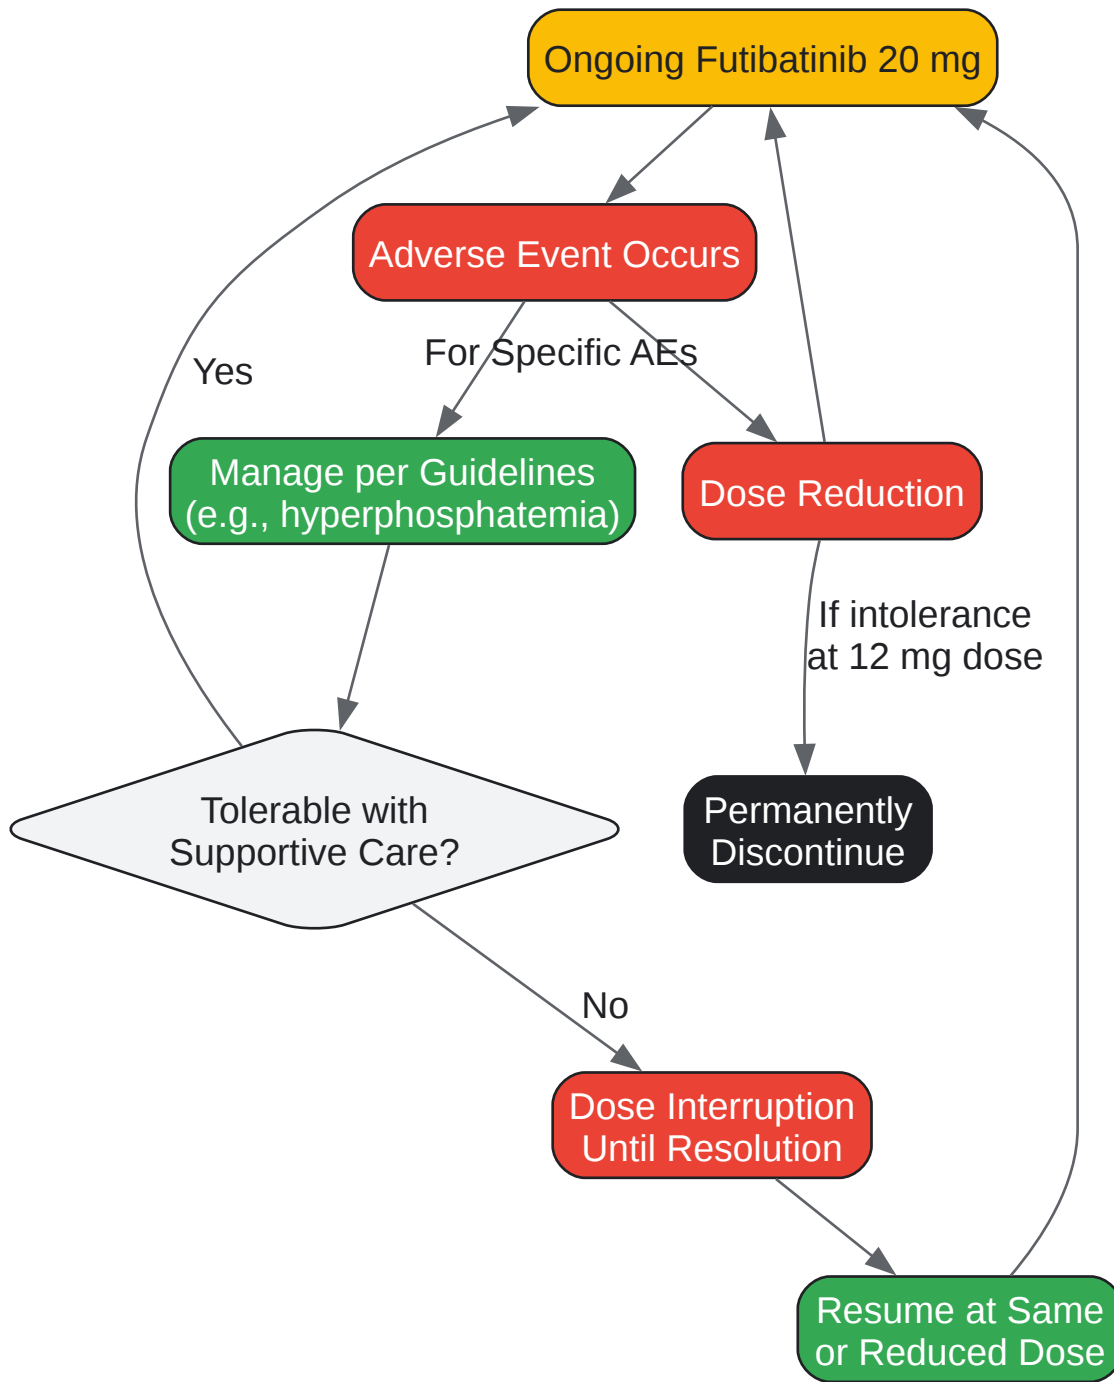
Ongoing Futibatinib 20 mg

Adverse Event Occurs

Yes

For Specific AEs

Manage per Guidelines (e.g., hyperphosphatemia)

Dose Reduction

If intolerance at 12 mg dose

Tolerable with Supportive Care?

Permanently Discontinue

No

Dose Interruption Until Resolution

Resume at Same or Reduced Dose